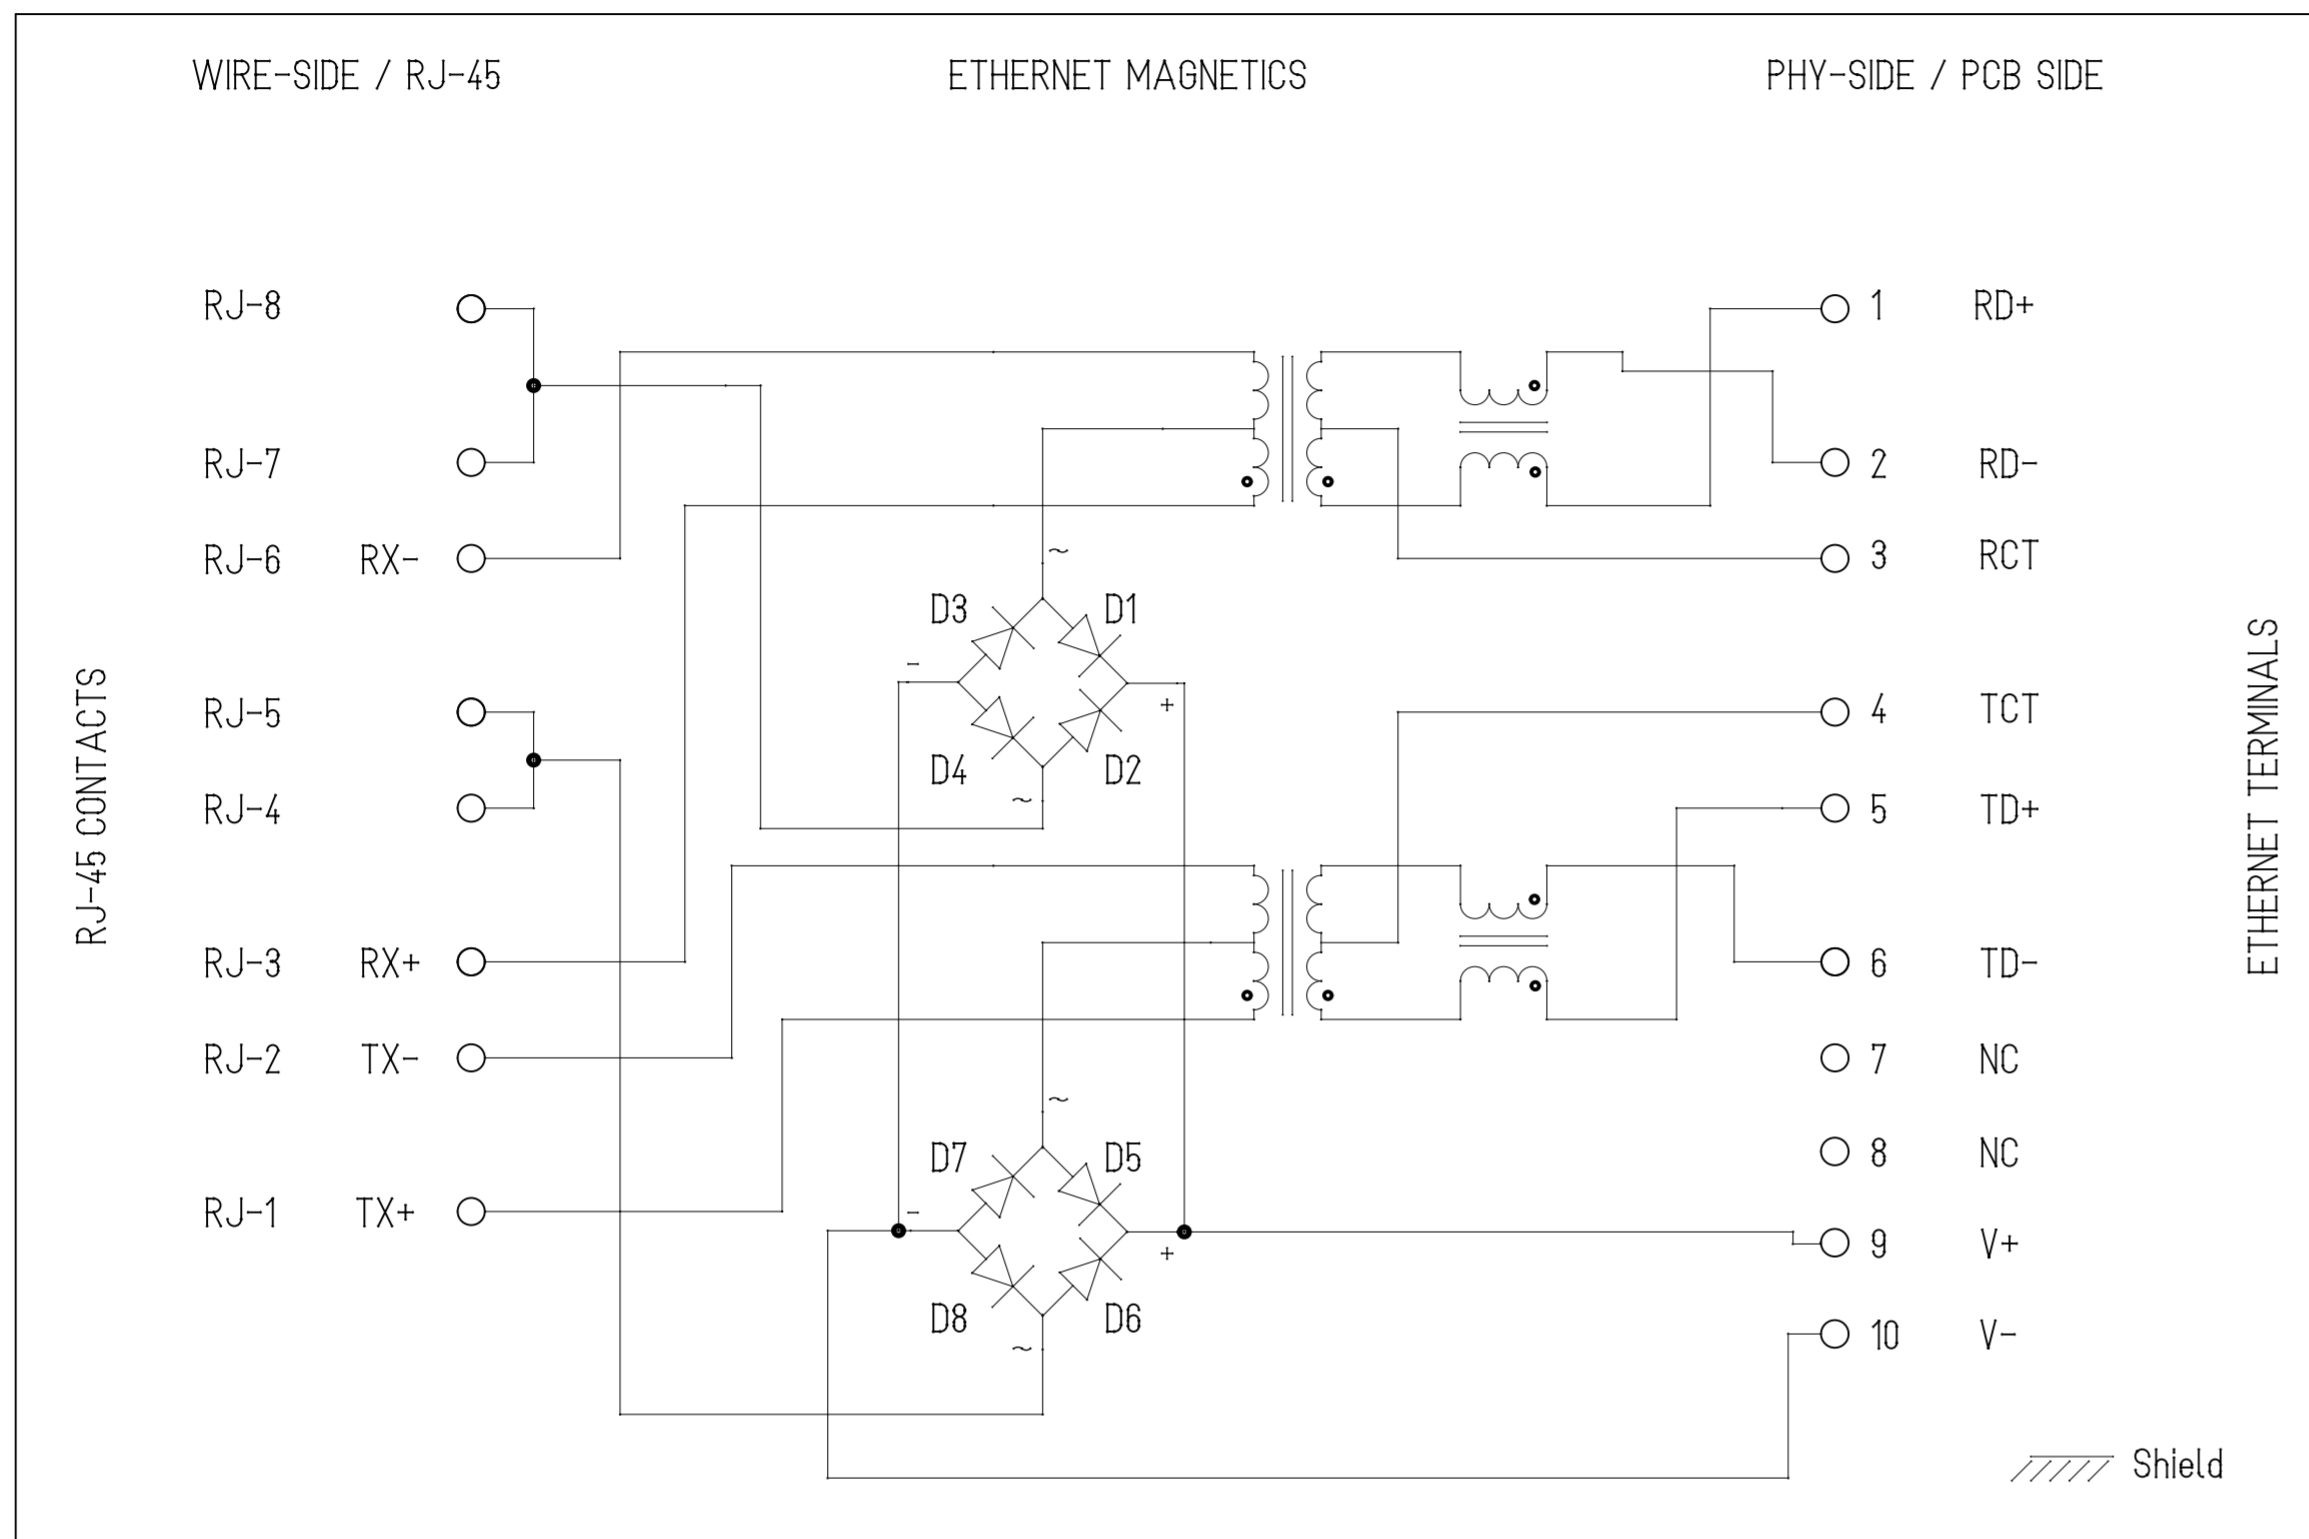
WIRE-SIDE / RJ-45

ETHERNET MAGNETICS

PHY-SIDE / PCB SIDE

RJ-45 CONTACTS

RJ-8
RJ-7
RJ-6 RX-
RJ-5
RJ-4
RJ-3 RX+
RJ-2 TX-
RJ-1 TX+

~
D3 D1
-
+
D4 D2
~

~
D7 D5
-
+
D8 D6
~

1 RD+
2 RD-
3 RCT
4 TCT
5 TD+
6 TD-
7 NC
8 NC
9 V+
10 V-

ETHERNET TERMINALS

Shield